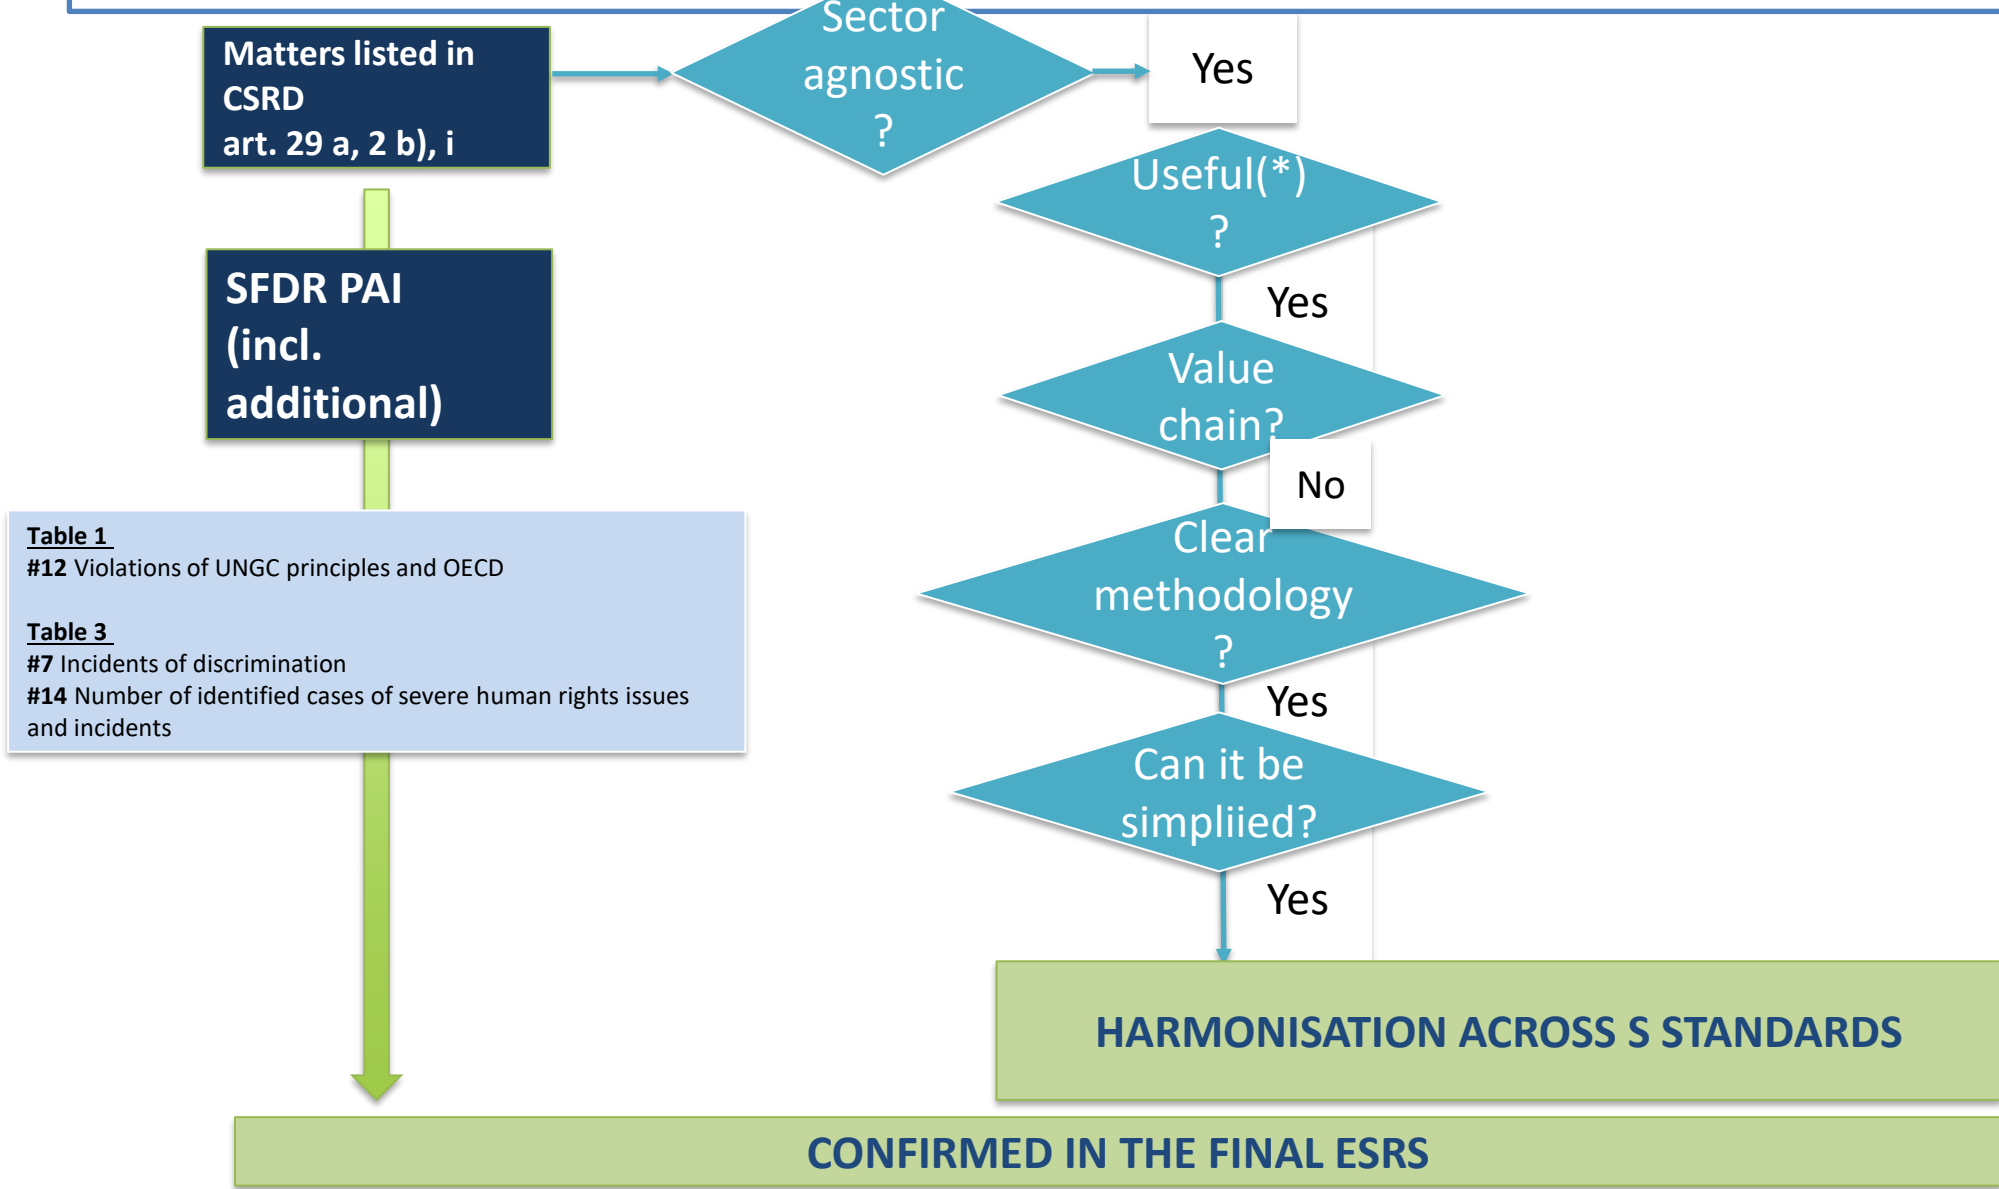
Matters listed in CSRD art. 29 a, 2 b), i

Sector agnostic ?

Yes

Useful(*) ?

Yes

Value chain?

No

Clear methodology ?

Yes

Can it be simpliied?

Yes

SFDR PAI (incl. additional)

Table 1
#12 Violations of UNGC principles and OECD

Table 3
#7 Incidents of discrimination
#14 Number of identified cases of severe human rights issues and incidents

HARMONISATION ACROSS S STANDARDS

CONFIRMED IN THE FINAL ESRS